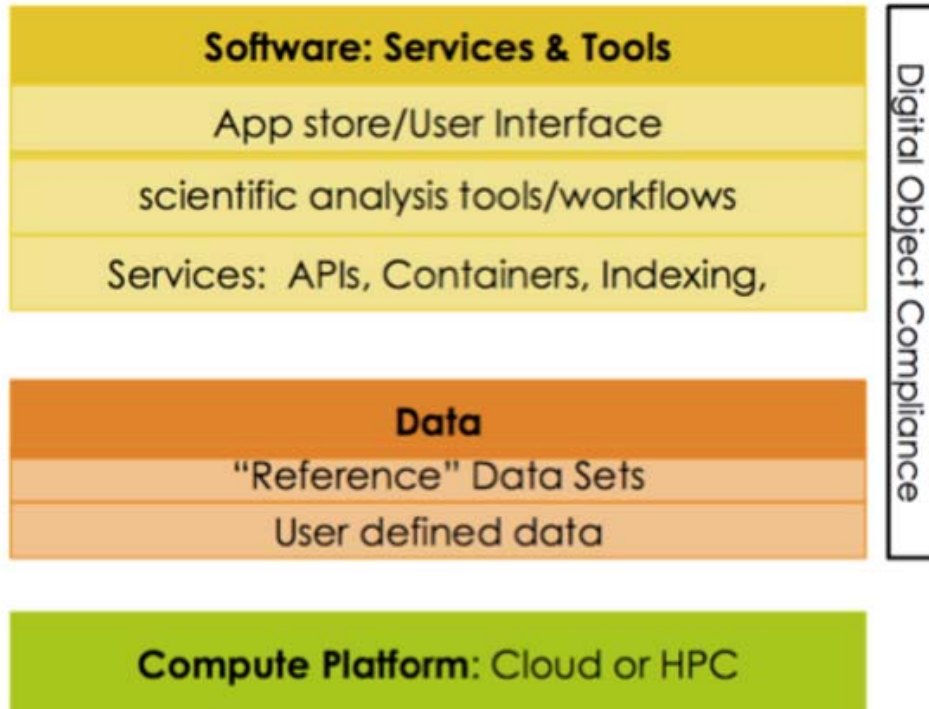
Software: Services & Tools

App store/User Interface

scientific analysis tools/workflows

Services: APIs, Containers, Indexing,

Data

"Reference" Data Sets

User defined data

Compute Platform: Cloud or HPC

Digital Object Compliance